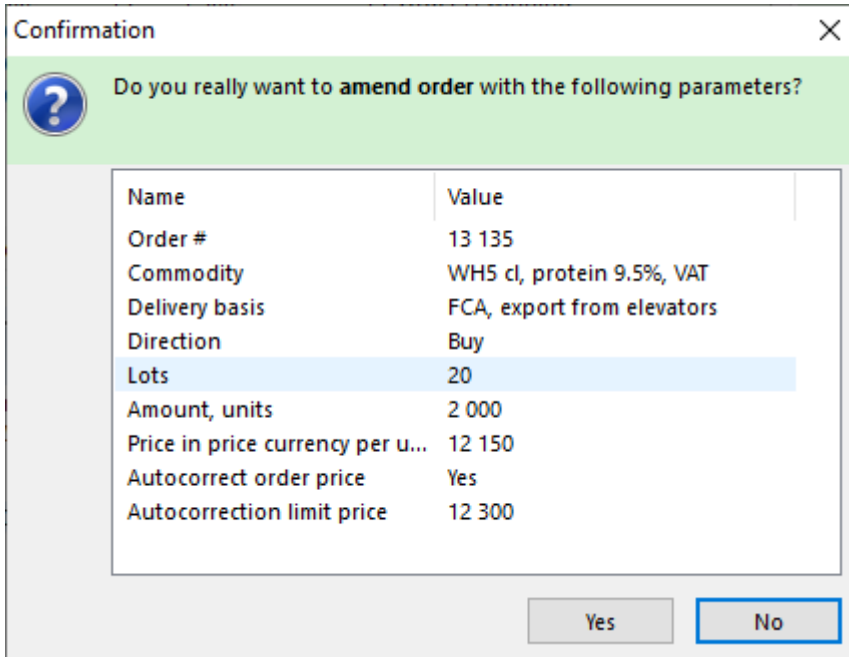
Confirmation

Do you really want to amend order with the following parameters?

| Name | Value |
|---|---|
| Order # | 13 135 |
| Commodity | WH5 cl, protein 9.5%, VAT |
| Delivery basis | FCA, export from elevators |
| Direction | Buy |
| Lots | 20 |
| Amount, units | 2 000 |
| Price in price currency per u... | 12 150 |
| Autocorrect order price | Yes |
| Autocorrection limit price | 12 300 |

Yes No